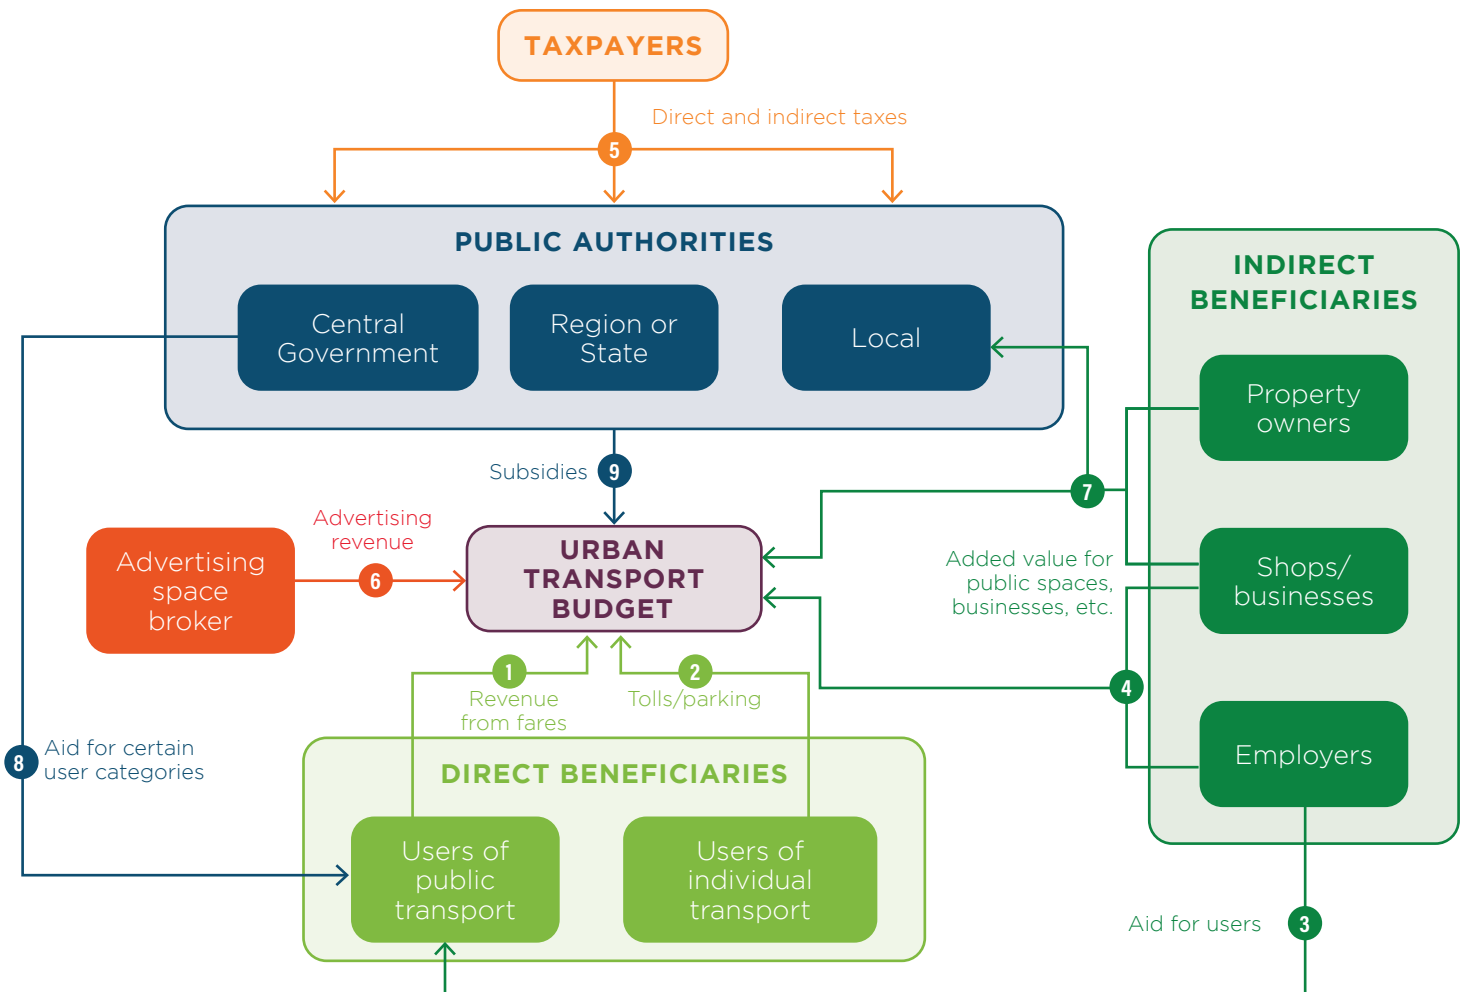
TAXPAYERS

Direct and indirect taxes

5

PUBLIC AUTHORITIES

Central Government

Region or State

Local

INDIRECT BENEFICIARIES

Property owners

Shops/ businesses

Employers

Subsidies 9

7

Advertising space broker

Advertising revenue

6

URBAN TRANSPORT BUDGET

Added value for public spaces, businesses, etc.

4

1 Revenue from fares

2 Tolls/parking

8 Aid for certain user categories

DIRECT BENEFICIARIES

Users of public transport

Users of individual transport

Aid for users 3